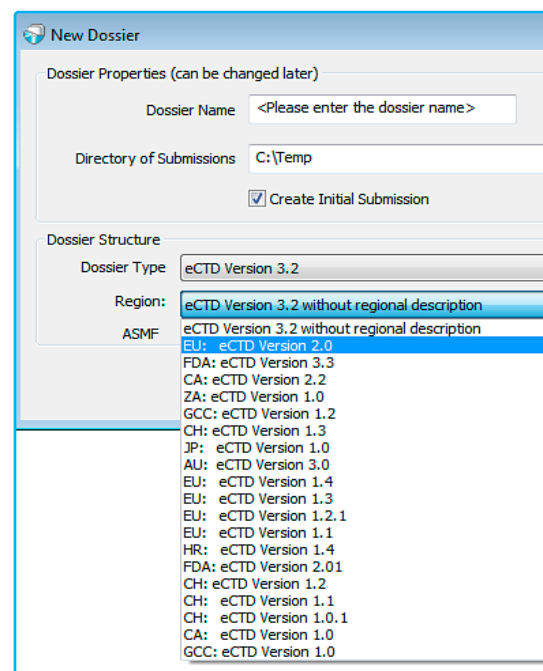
New Dossier

Dossier Properties (can be changed later)

Dossier Name <Please enter the dossier name>

Directory of Submissions C:\Temp

Create Initial Submission

Dossier Structure

Dossier Type eCTD Version 3.2

Region: eCTD Version 3.2 without regional description

ASMF

eCTD Version 3.2 without regional description
EU: eCTD Version 2.0
FDA: eCTD Version 3.3
CA: eCTD Version 2.2
ZA: eCTD Version 1.0
GCC: eCTD Version 1.2
CH: eCTD Version 1.3
JP: eCTD Version 1.0
AU: eCTD Version 3.0
EU: eCTD Version 1.4
EU: eCTD Version 1.3
EU: eCTD Version 1.2.1
EU: eCTD Version 1.1
HR: eCTD Version 1.4
FDA: eCTD Version 2.01
CH: eCTD Version 1.2
CH: eCTD Version 1.1
CH: eCTD Version 1.0.1
CA: eCTD Version 1.0
GCC: eCTD Version 1.0